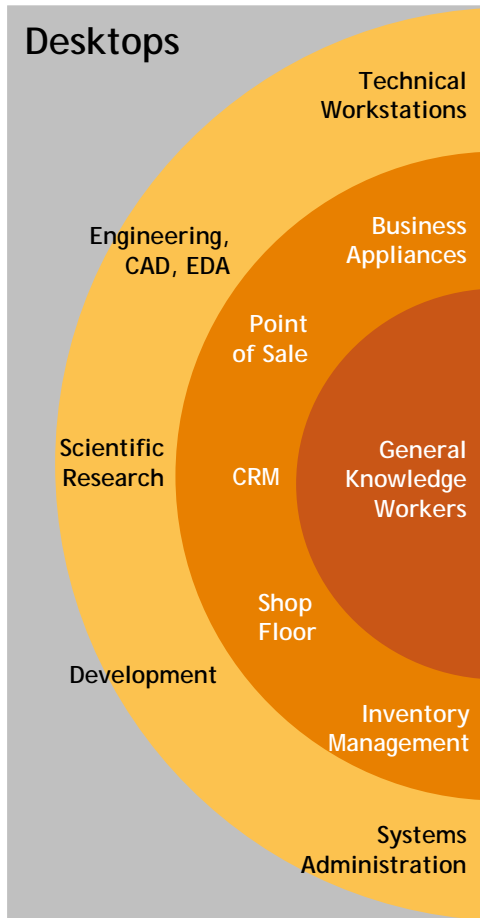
Desktops

Technical Workstations

Engineering, CAD, EDA

Scientific Research

Development

Systems Administration

Business Appliances

Point of Sale

CRM

Shop Floor

Inventory Management

General Knowledge Workers